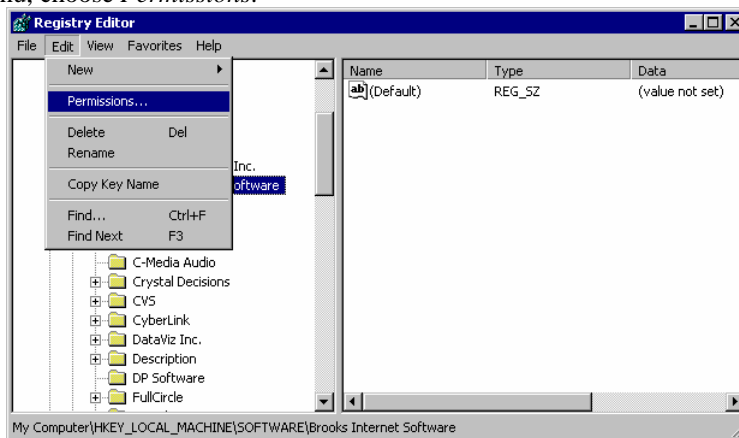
and, choose Permissions.

Registry Editor

File Edit View Favorites Help

New
Permissions...
Delete Del
Rename
Copy Key Name
Find... Ctrl+F
Find Next F3

Inc.
oftware

C-Media Audio
Crystal Decisions
CVS
CyberLink
DataViz Inc.
Description
DP Software
FullCircle

| Name | Type | Data |
|---|---|---|
| ab (Default) | REG_SZ | (value not set) |

My Computer\HKEY_LOCAL_MACHINE\SOFTWARE\Brooks Internet Software